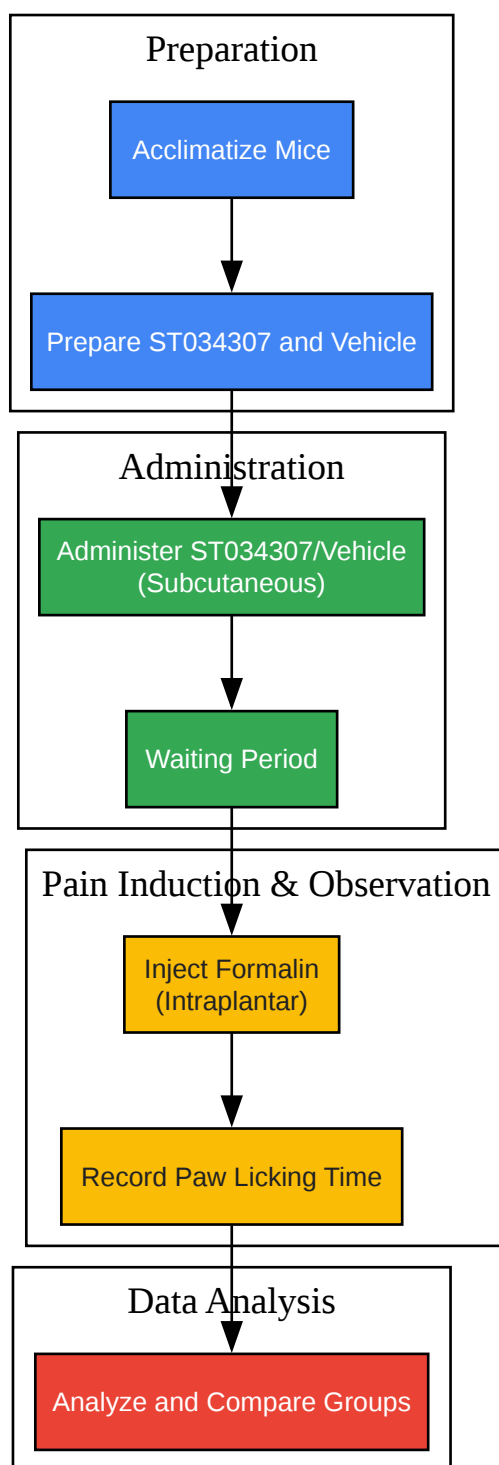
Preparation

Acclimatize Mice

Prepare ST034307 and Vehicle

Administration

Administer ST034307/Vehicle (Subcutaneous)

Waiting Period

Pain Induction & Observation

Inject Formalin (Intraplantar)

Record Paw Licking Time

Data Analysis

Analyze and Compare Groups